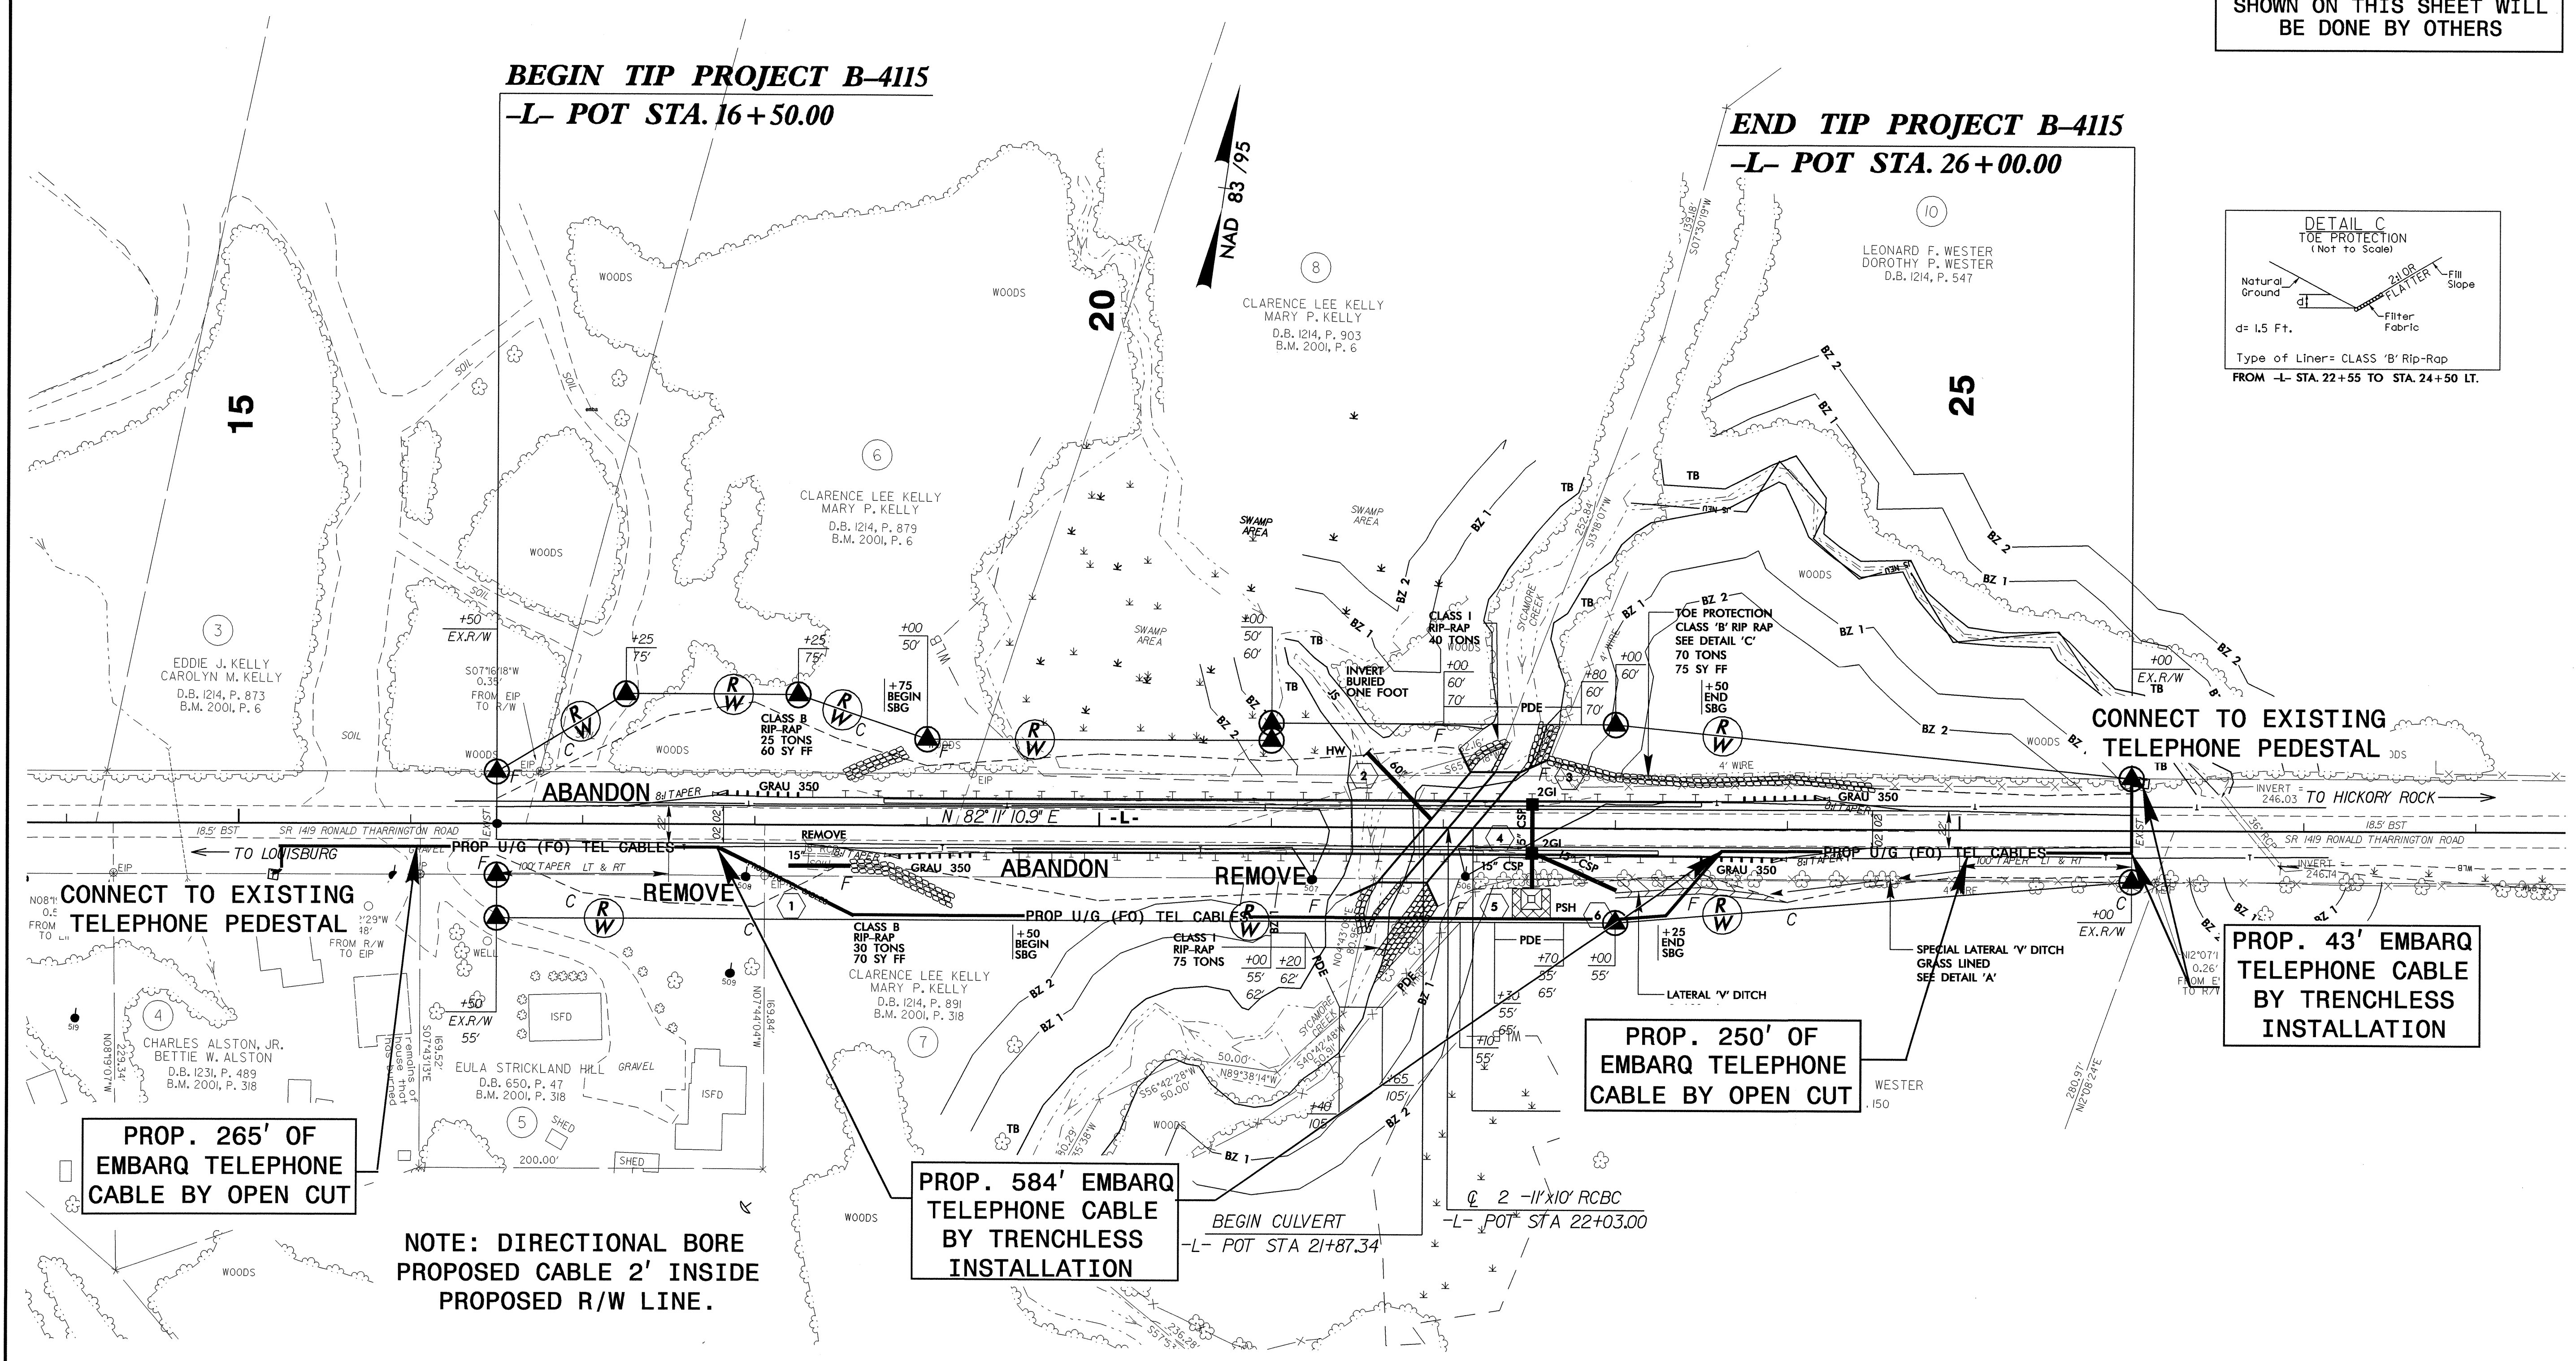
SHOWN ON THIS SHEET WILL BE DONE BY OTHERS

BEGIN TIP PROJECT B-4115
-L- POT STA. 16+50.00

END TIP PROJECT B-4115
-L- POT STA. 26+00.00

NAD 83/95

DETAIL C
TOE PROTECTION
(Not to Scale)
Natural Ground
d
2:1 OR FLATTER
Fill Slope
Filter Fabric
d= 1.5 Ft.
Type of Liner= CLASS 'B' Rip-Rap
FROM -L- STA. 22+55 TO STA. 24+50 LT.

15
20
25

WOODS
WOODS
WOODS
WOODS
WOODS
WOODS
WOODS
WOODS
WOODS

SOIL
SOIL
SOIL
SOIL

8
CLARENCE LEE KELLY
MARY P. KELLY
D.B. 1214, P. 903
B.M. 2001, P. 6

10
LEONARD F. WESTER
DOROTHY P. WESTER
D.B. 1214, P. 547

6
CLARENCE LEE KELLY
MARY P. KELLY
D.B. 1214, P. 879
B.M. 2001, P. 6

3
EDDIE J. KELLY
CAROLYN M. KELLY
D.B. 1214, P. 873
B.M. 2001, P. 6

4
CHARLES ALSTON, JR.
BETTIE W. ALSTON
D.B. 1231, P. 489
B.M. 2001, P. 318

5
EULA STRICKLAND HILL
D.B. 650, P. 47
B.M. 2001, P. 318

7
CLARENCE LEE KELLY
MARY P. KELLY
D.B. 1214, P. 891
B.M. 2001, P. 318

SWAMP AREA
SWAMP AREA
SWAMP AREA

CLASS B RIP-RAP 25 TONS 60 SY FF
CLASS B RIP-RAP 30 TONS 70 SY FF
CLASS I RIP-RAP 40 TONS
CLASS I RIP-RAP 75 TONS
INVERT BURIED ONE FOOT
TOE PROTECTION CLASS 'B' RIP RAP SEE DETAIL 'C' 70 TONS 75 SY FF

+75 BEGIN SBG
+50 BEGIN SBG
+50 END SBG
+25 END SBG

BZ 1
BZ 2
TB
PDE
HW
PSH
2GI
15" CSP
4' WIRE

ABANDON
ABANDON
REMOVE
REMOVE
REMOVE
GRAU 350
GRAU 350
GRAU 350
GRAU 350

N 82° 11' 10.9" E
-L-
SR 1419 RONALD THARRINGTON ROAD
18.5' BST
← TO LOUISBURG
TO HICKORY ROCK →
INVERT 246.03
INVERT 246.14

PROP U/G (FO) TEL CABLES
PROP U/G (FO) TEL CABLES
PROP U/G (FO) TEL CABLES

EX.R/W

CONNECT TO EXISTING TELEPHONE PEDESTAL
CONNECT TO EXISTING TELEPHONE PEDESTAL

SPECIAL LATERAL 'V' DITCH GRASS LINED SEE DETAIL 'A'
LATERAL 'V' DITCH

PROP. 43' EMBARQ TELEPHONE CABLE BY TRENCHLESS INSTALLATION

PROP. 250' OF EMBARQ TELEPHONE CABLE BY OPEN CUT

PROP. 265' OF EMBARQ TELEPHONE CABLE BY OPEN CUT

PROP. 584' EMBARQ TELEPHONE CABLE BY TRENCHLESS INSTALLATION

NOTE: DIRECTIONAL BORE PROPOSED CABLE 2' INSIDE PROPOSED R/W LINE.

℄ 2 -11'x10' RCBC
-L- POT STA 22+03.00

BEGIN CULVERT
-L- POT STA 21+87.34

WESTER
ISFD
ISFD
SHED
SHED
GRAVEL
WELL
200.00'